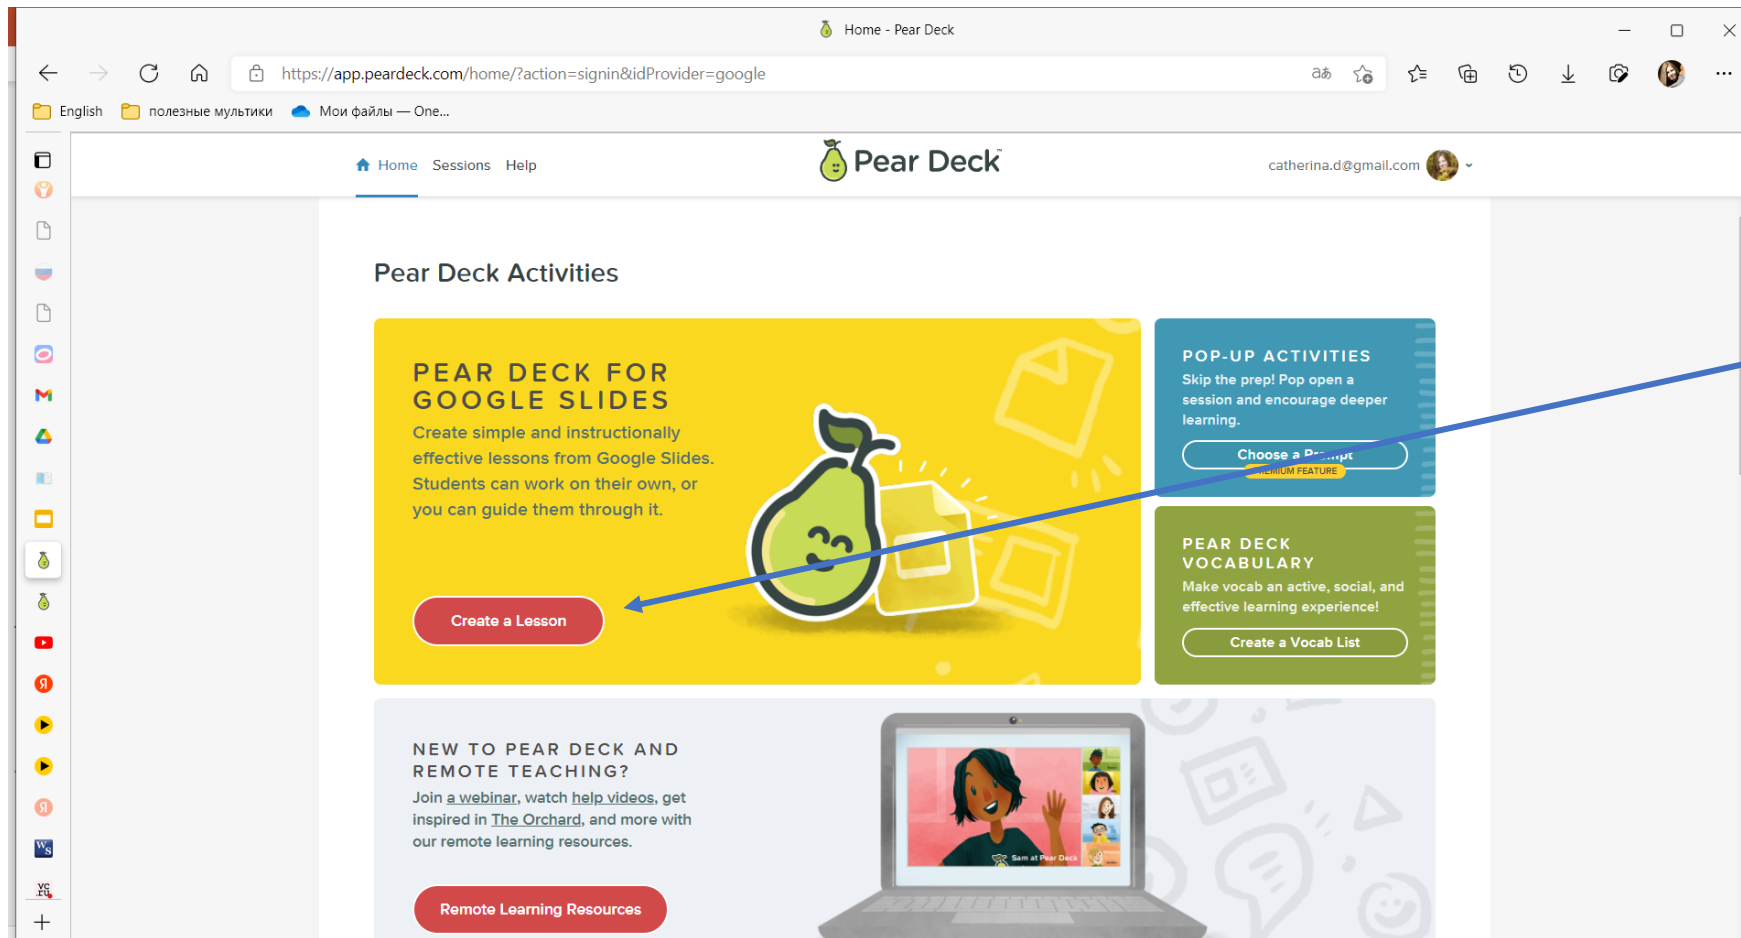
Home - Pear Deck

https://app.peardeck.com/home/?action=signin&idProvider=google

English   полезные мультики   Мои файлы — One...

Home   Sessions   Help

Pear Deck

catherina.d@gmail.com

Pear Deck Activities

PEAR DECK FOR GOOGLE SLIDES

Create simple and instructionally effective lessons from Google Slides. Students can work on their own, or you can guide them through it.

Create a Lesson

POP-UP ACTIVITIES

Skip the prep! Pop open a session and encourage deeper learning.

Choose a P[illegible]

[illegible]MIUM FEATURE

PEAR DECK VOCABULARY

Make vocab an active, social, and effective learning experience!

Create a Vocab List

NEW TO PEAR DECK AND REMOTE TEACHING?

Join a webinar, watch help videos, get inspired in The Orchard, and more with our remote learning resources.

Remote Learning Resources

Sam at Pear Deck